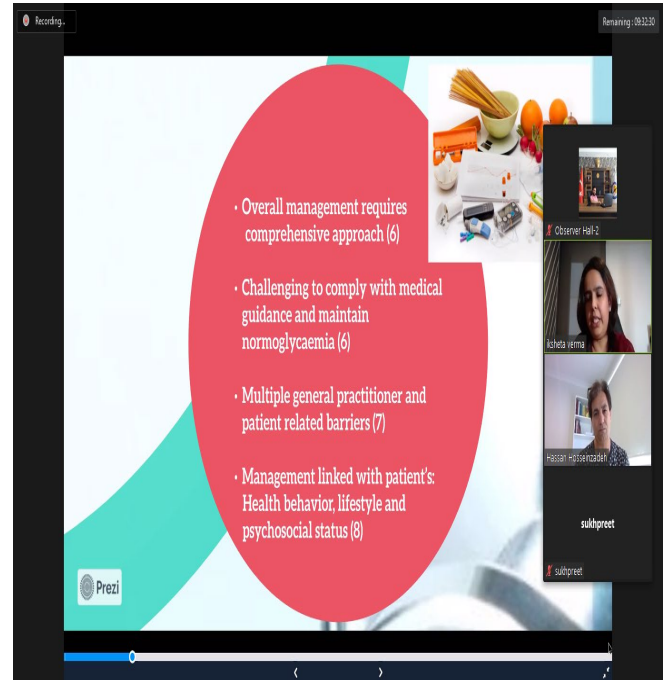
Recording...

Remaining : 09:32:20

• Overall management requires comprehensive approach (6)

• Challenging to comply with medical guidance and maintain normoglycaemia (6)

• Multiple general practitioner and patient related barriers (7)

• Management linked with patient's: Health behavior, lifestyle and psychosocial status (8)

Prezi

Observer Hall-2

ilisheta verma

Hassan Hosseinzadeh

sukhpreet

sukhpreet